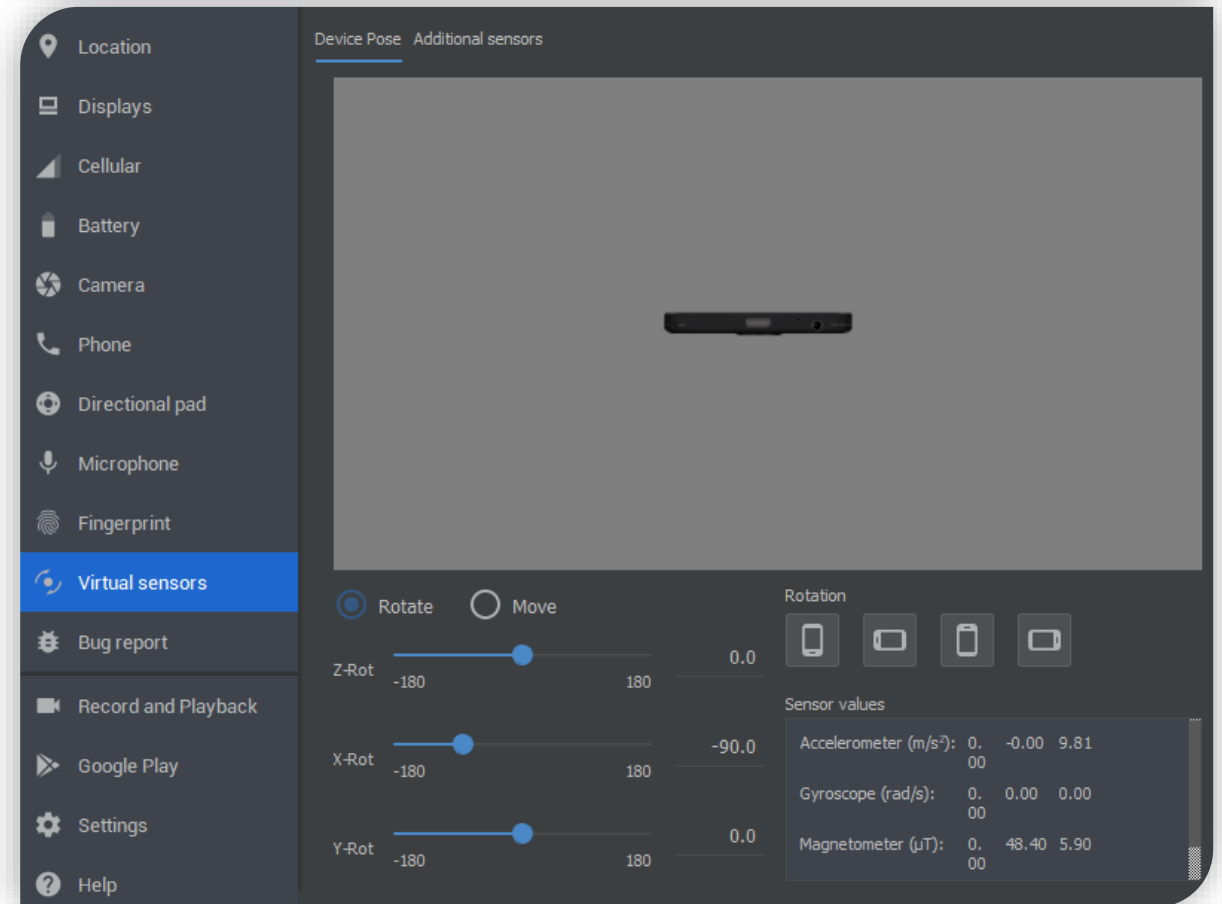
Location
Displays
Cellular
Battery
Camera
Phone
Directional pad
Microphone
Fingerprint
Virtual sensors
Bug report
Record and Playback
Google Play
Settings
Help

Device Pose Additional sensors

Rotate Move

Z-Rot -180 180 0.0

X-Rot -180 180 -90.0

Y-Rot -180 180 0.0

Rotation

Sensor values

| | | | |
|---|---|---|---|
| Accelerometer (m/s²): | 0.00 | -0.00 | 9.81 |
| Gyroscope (rad/s): | 0.00 | 0.00 | 0.00 |
| Magnetometer (μT): | 0.00 | 48.40 | 5.90 |